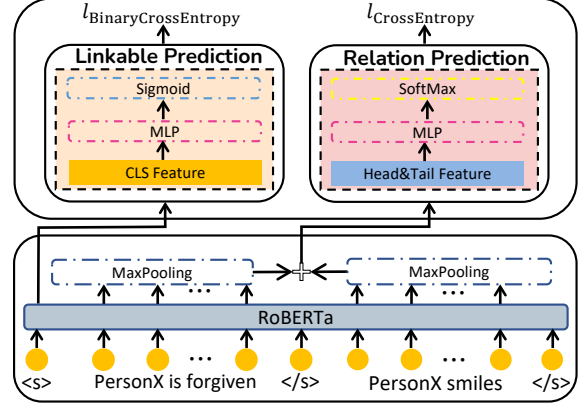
$l_{\text{BinaryCrossEntropy}}$

$l_{\text{CrossEntropy}}$

Linkable Prediction

Sigmoid

MLP

CLS Feature

Relation Prediction

SoftMax

MLP

Head&Tail Feature

MaxPooling

MaxPooling

RoBERTa

<s> PersonX is forgiven </s> PersonX smiles </s>